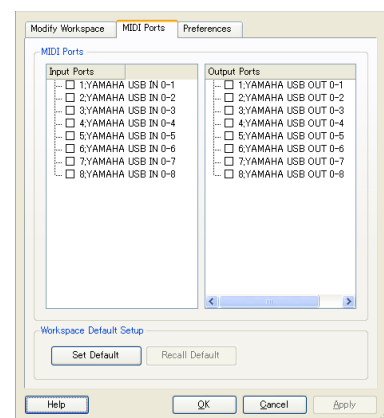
Modify Workspace MIDI Ports Preferences

MIDI Ports

| Input Ports | Output Ports |
|---|---|
| 1;YAMAHA USB IN 0-1 | 1;YAMAHA USB OUT 0-1 |
| 2;YAMAHA USB IN 0-2 | 2;YAMAHA USB OUT 0-2 |
| 3;YAMAHA USB IN 0-3 | 3;YAMAHA USB OUT 0-3 |
| 4;YAMAHA USB IN 0-4 | 4;YAMAHA USB OUT 0-4 |
| 5;YAMAHA USB IN 0-5 | 5;YAMAHA USB OUT 0-5 |
| 6;YAMAHA USB IN 0-6 | 6;YAMAHA USB OUT 0-6 |
| 7;YAMAHA USB IN 0-7 | 7;YAMAHA USB OUT 0-7 |
| 8;YAMAHA USB IN 0-8 | 8;YAMAHA USB OUT 0-8 |

Workspace Default Setup

Set Default Recall Default

Help OK Cancel Apply